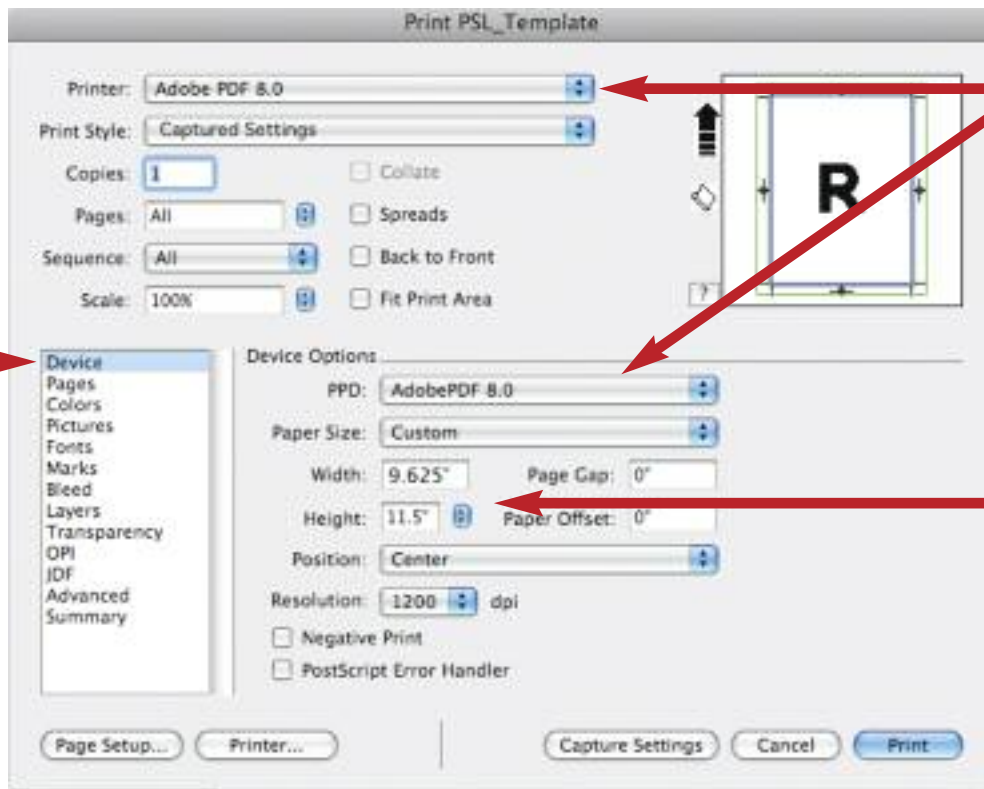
Print PSL_Template

Printer: Adobe PDF 8.0

Print Style: Captured Settings

Copies: 1

Collate

Pages: All

Spreads

Sequence: All

Back to Front

Scale: 100%

Fit Print Area

R

?

Device
Pages
Colors
Pictures
Fonts
Marks
Bleed
Layers
Transparency
OPI
JDF
Advanced
Summary

Device Options

PPD: AdobePDF 8.0

Paper Size: Custom

Width: 9.625"

Page Gap: 0"

Height: 11.5"

Paper Offset: 0"

Position: Center

Resolution: 1200 dpi

Negative Print

PostScript Error Handler

Page Setup...

Printer...

Capture Settings

Cancel

Print